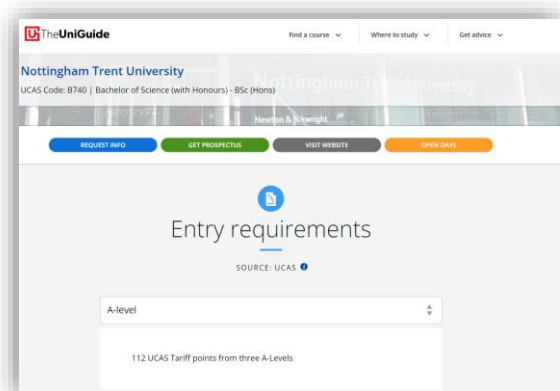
TheUniGuide

Find a course ⌄ Where to study ⌄ Get advice ⌄

Nottingham Trent University

UCAS Code: B740 | Bachelor of Science (with Honours) - BSc (Hons)

Nottingham Trent University

Newton & Arkwright

REQUEST INFO GET PROSPECTUS VISIT WEBSITE OPEN DAYS

Entry requirements

SOURCE: UCAS

A-level

112 UCAS Tariff points from three A-Levels